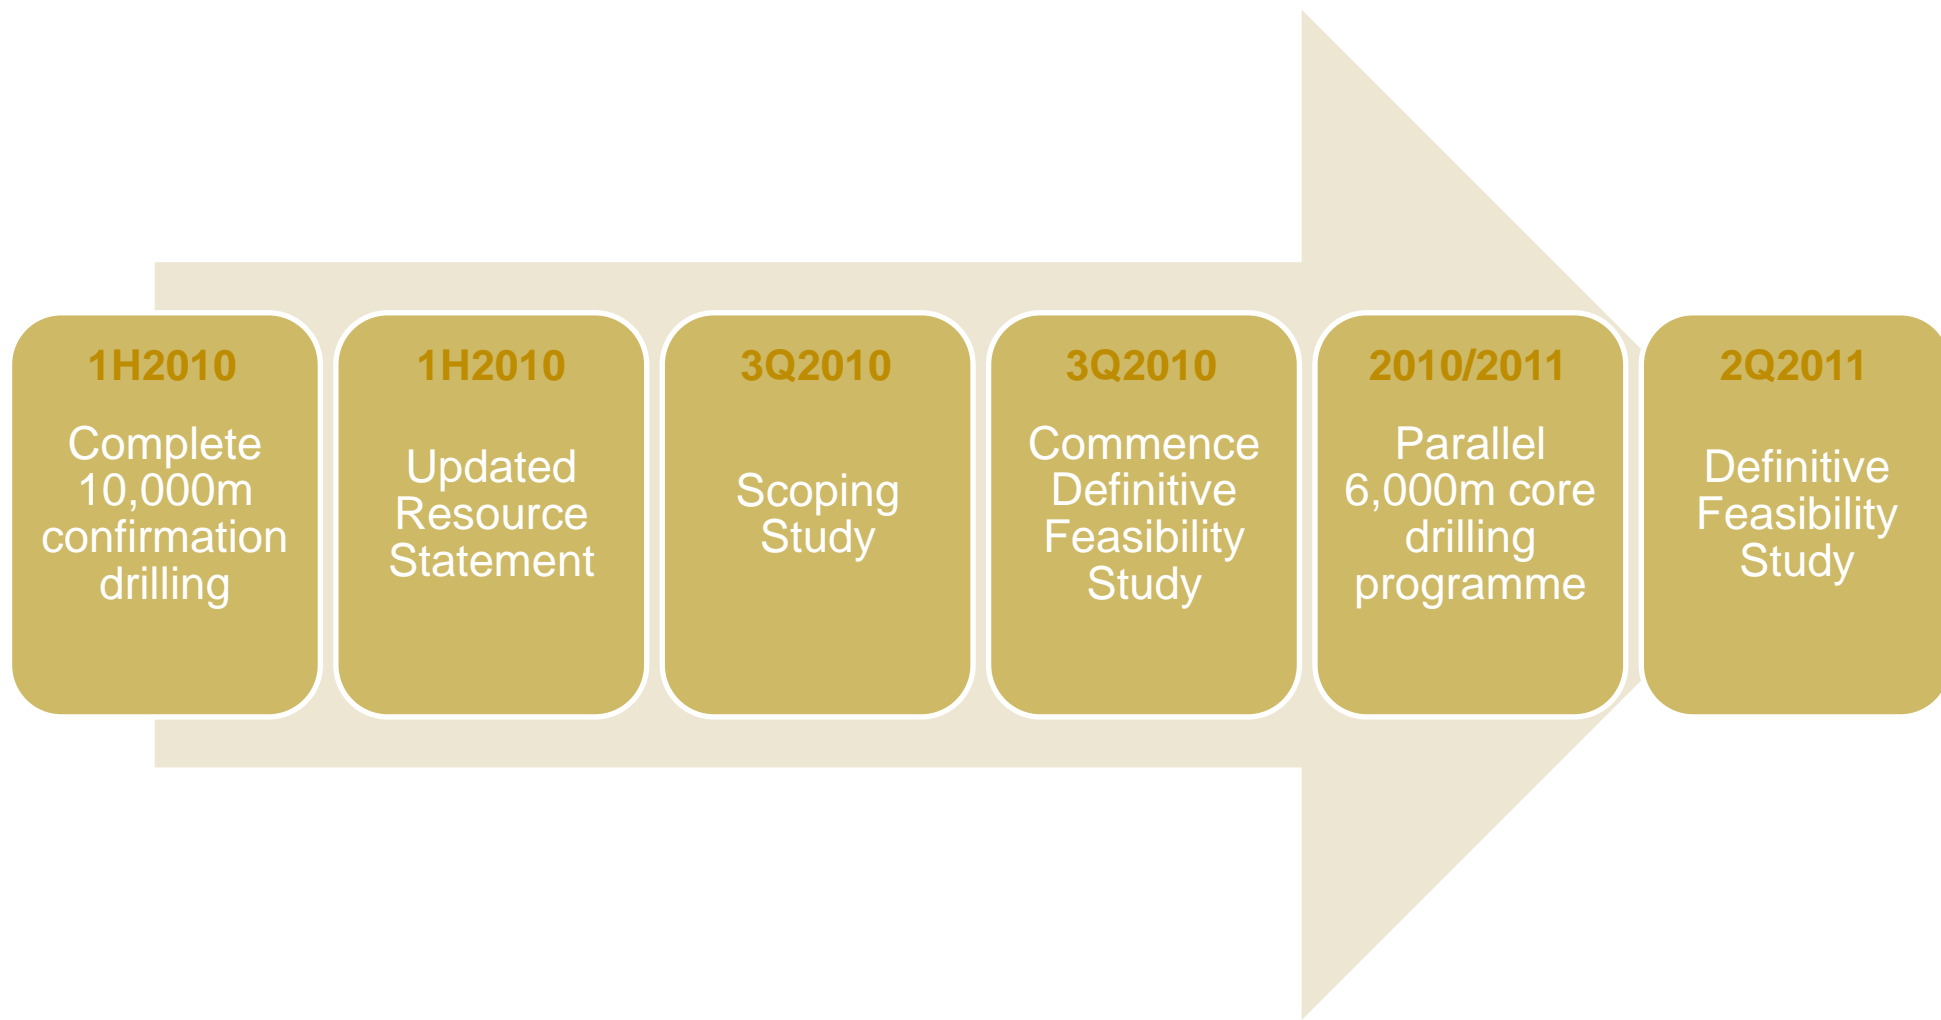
1H2010
Complete 10,000m confirmation drilling

1H2010
Updated Resource Statement

3Q2010
Scoping Study

3Q2010
Commence Definitive Feasibility Study

2010/2011
Parallel 6,000m core drilling programme

2Q2011
Definitive Feasibility Study